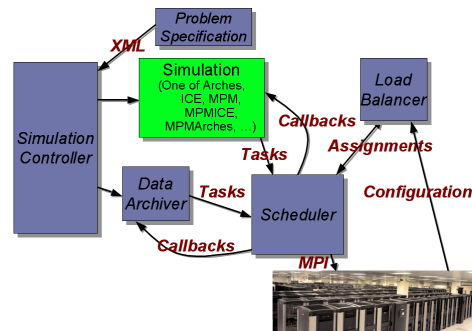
Problem Specification

XML

Simulation Controller

Simulation
(One of Arches, ICE, MPM, MPMICE, MPMArches, …)

Load Balancer

Callbacks

Assignments

Tasks

Data Archiver

Tasks

Scheduler

Configuration

Callbacks

MPI